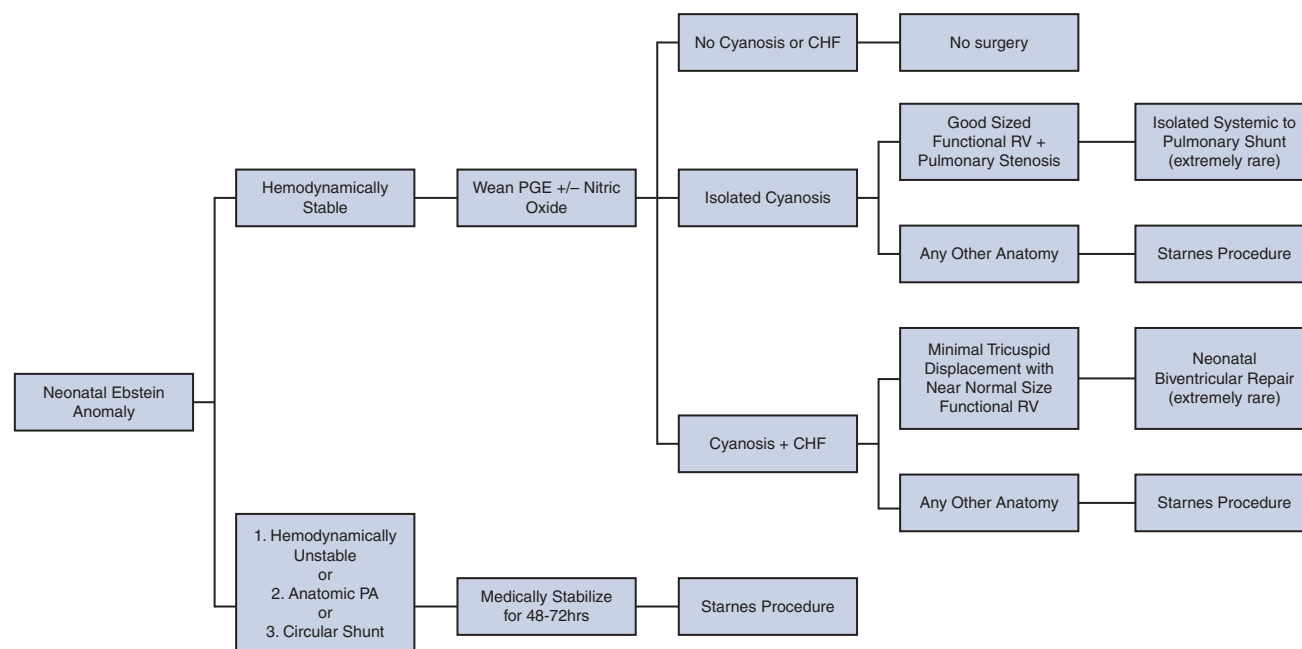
Neonatal Ebstein Anomaly

Hemodynamically Stable

Wean PGE +/– Nitric Oxide

No Cyanosis or CHF

No surgery

Isolated Cyanosis

Good Sized Functional RV + Pulmonary Stenosis

Isolated Systemic to Pulmonary Shunt (extremely rare)

Any Other Anatomy

Starnes Procedure

Cyanosis + CHF

Minimal Tricuspid Displacement with Near Normal Size Functional RV

Neonatal Biventricular Repair (extremely rare)

Any Other Anatomy

Starnes Procedure

1. Hemodynamically Unstable
or
2. Anatomic PA
or
3. Circular Shunt

Medically Stabilize for 48-72hrs

Starnes Procedure